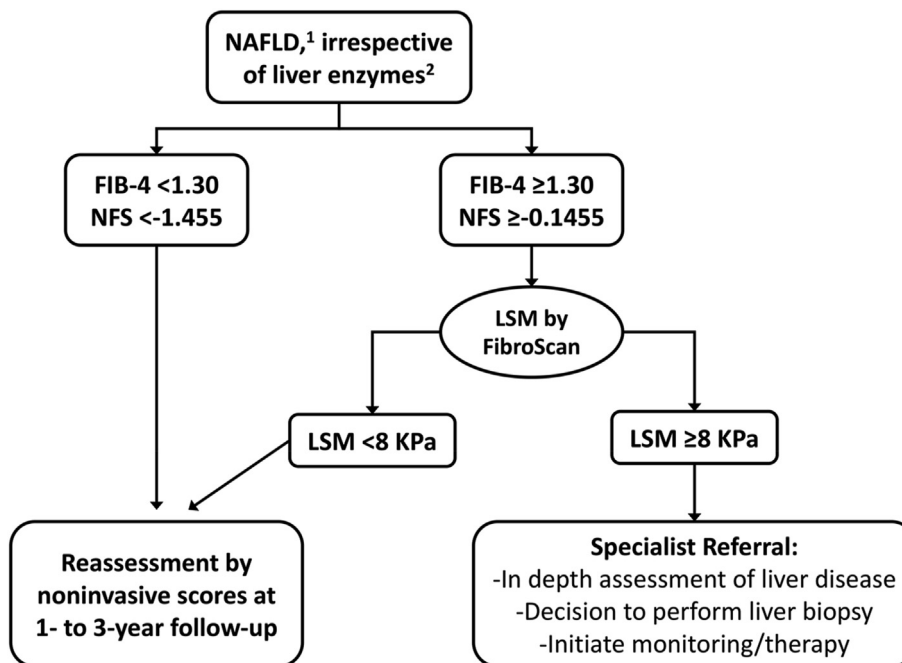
NAFLD,$^1$ irrespective of liver enzymes$^2$

FIB-4 <1.30
NFS <-1.455

FIB-4 ≥1.30
NFS ≥-0.1455

LSM by FibroScan

LSM <8 KPa

LSM ≥8 KPa

Reassessment by noninvasive scores at 1- to 3-year follow-up

Specialist Referral:
-In depth assessment of liver disease
-Decision to perform liver biopsy
-Initiate monitoring/therapy